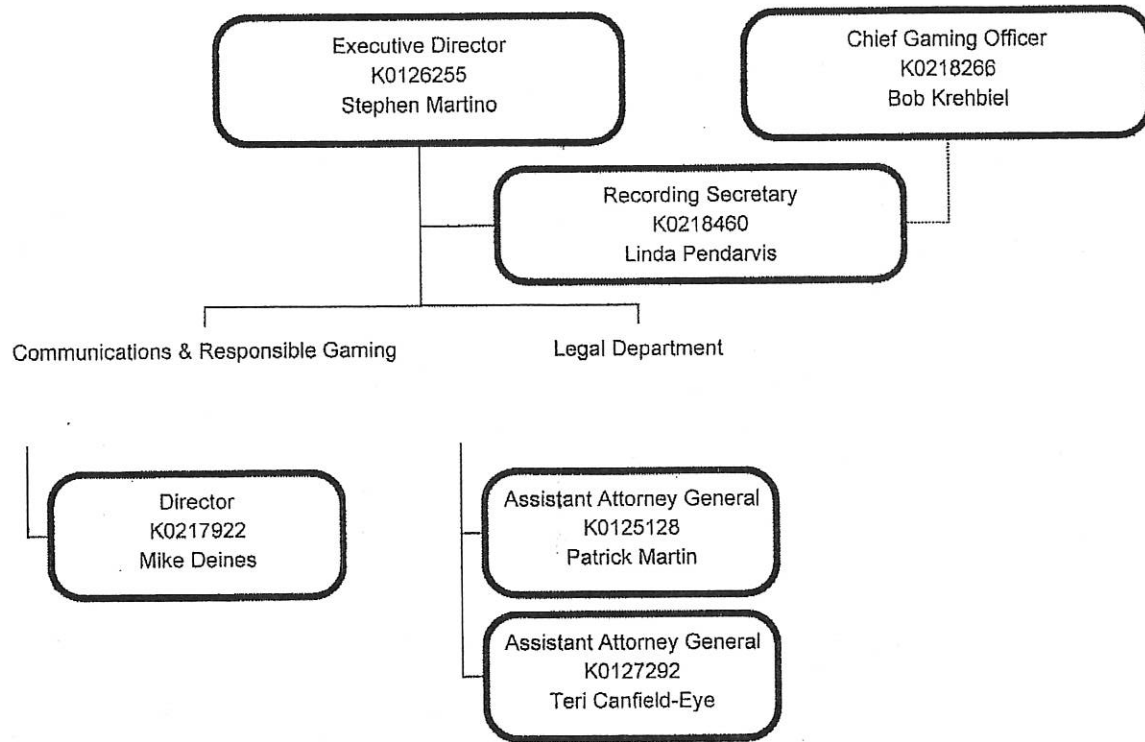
Executive Director
K0126255
Stephen Martino

Chief Gaming Officer
K0218266
Bob Krehbiel

Recording Secretary
K0218460
Linda Pendarvis

Communications & Responsible Gaming

Legal Department

Director
K0217922
Mike Deines

Assistant Attorney General
K0125128
Patrick Martin

Assistant Attorney General
K0127292
Teri Canfield-Eye